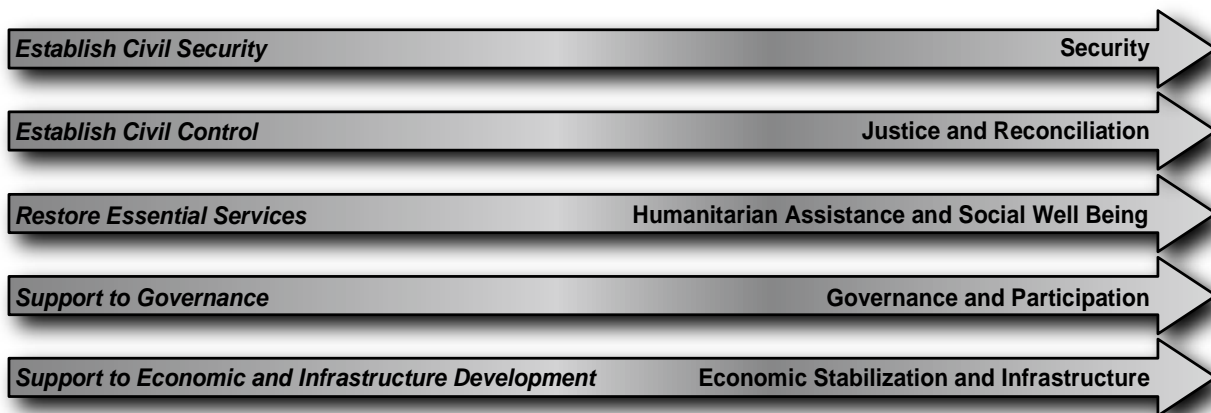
Establish Civil Security Security

Establish Civil Control Justice and Reconciliation

Restore Essential Services Humanitarian Assistance and Social Well Being

Support to Governance Governance and Participation

Support to Economic and Infrastructure Development Economic Stabilization and Infrastructure